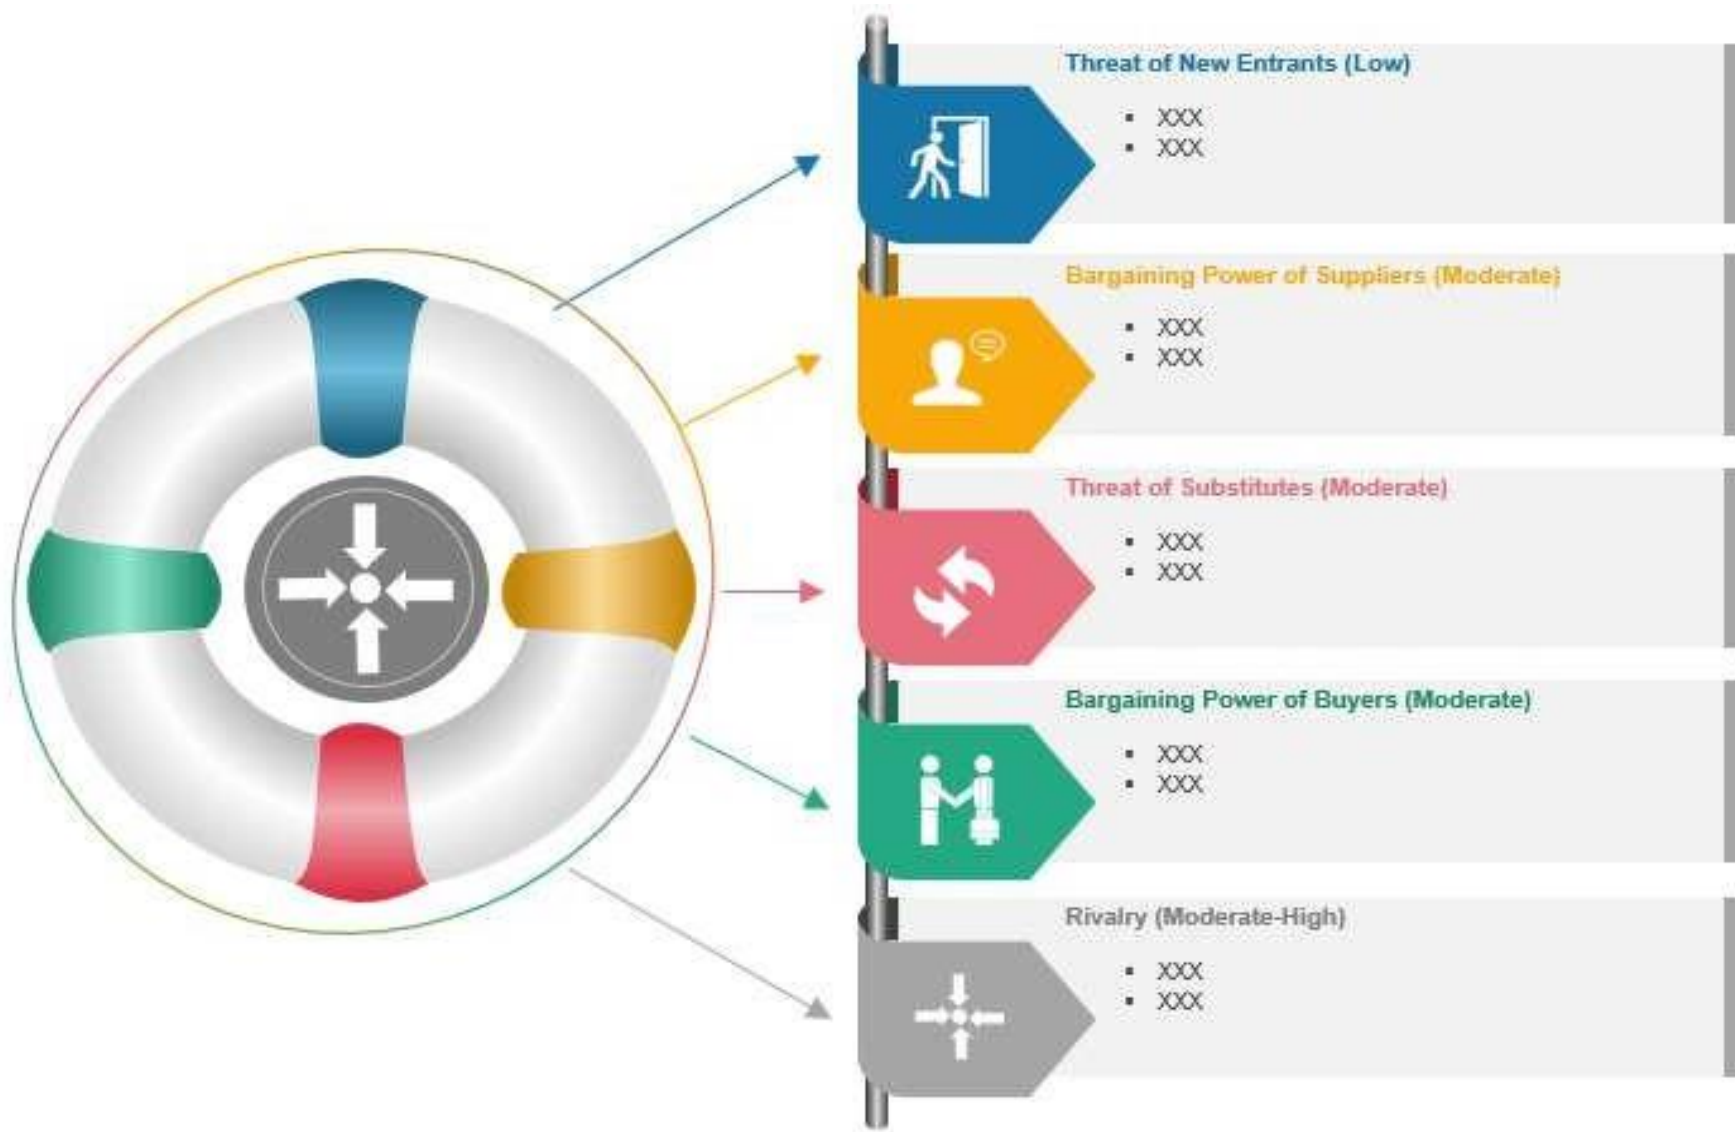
Threat of New Entrants (Low)

- XXX
- XXX

Bargaining Power of Suppliers (Moderate)

- XXX
- XXX

Threat of Substitutes (Moderate)

- XXX
- XXX

Bargaining Power of Buyers (Moderate)

- XXX
- XXX

Rivalry (Moderate-High)

- XXX
- XXX